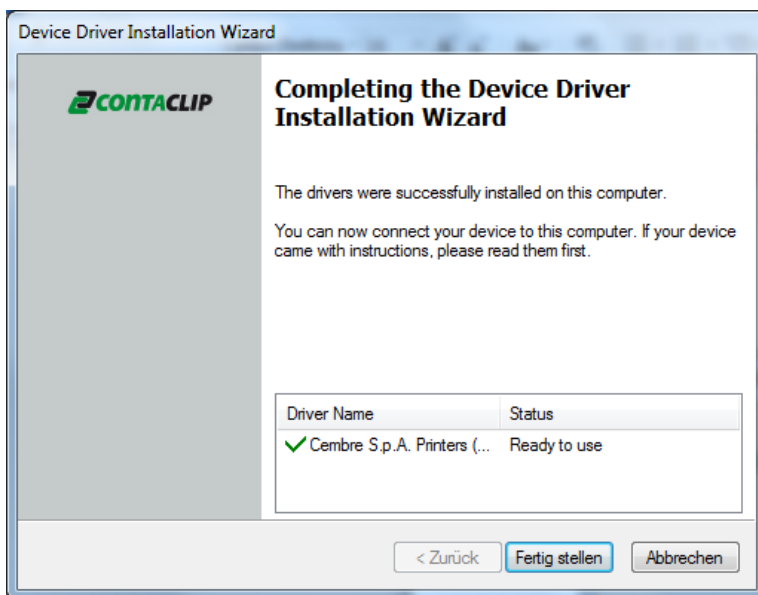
Device Driver Installation Wizard

CONTACLIP

Completing the Device Driver Installation Wizard

The drivers were successfully installed on this computer.

You can now connect your device to this computer. If your device came with instructions, please read them first.

| Driver Name | Status |
|---|---|
| Cembre S.p.A. Printers (... | Ready to use |

< Zurück | Fertig stellen | Abbrechen